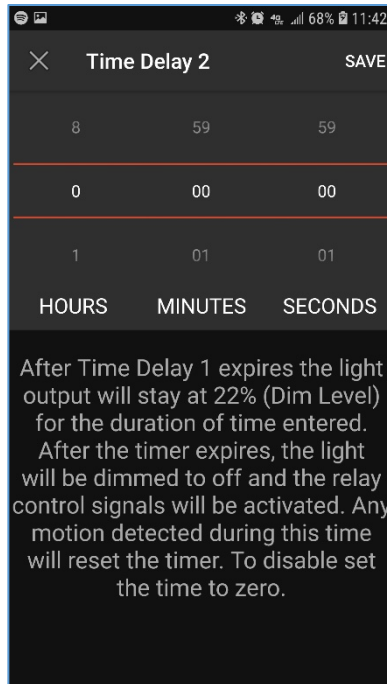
68% 11:42

×

Time Delay 2

SAVE

8 59 59

0 00 00

1 01 01

HOURS MINUTES SECONDS

After Time Delay 1 expires the light output will stay at 22% (Dim Level) for the duration of time entered. After the timer expires, the light will be dimmed to off and the relay control signals will be activated. Any motion detected during this time will reset the timer. To disable set the time to zero.